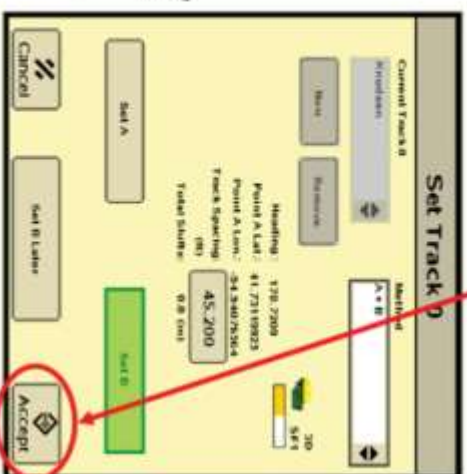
Set Track 0

Current Track 0
Kristen

Next

Remove

Method
A + B

Heading : 179.7209
Point A Lat : 41.7319923
Point A Lon : -94.9407364
Track Spacing (ft) 45.200
Total Shifts: 0.0 (in)

SF1
3D

Set A

Set B

Cancel

Set B Later

Accept